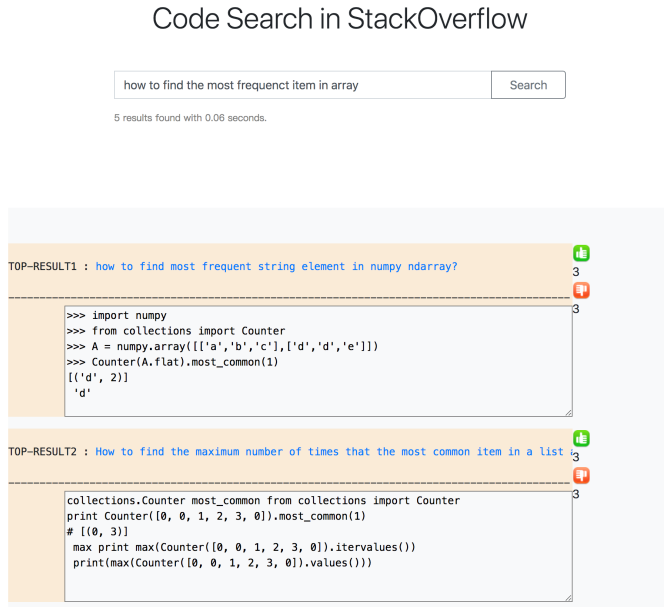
Code Search in StackOverflow

how to find the most frequenct item in array

Search

5 results found with 0.06 seconds.

TOP-RESULT1 : how to find most frequent string element in numpy ndarray?

3

3

--------------------------------------------------------------------------------------------

>>> import numpy
>>> from collections import Counter
>>> A = numpy.array([['a','b','c'],['d','d','e']])
>>> Counter(A.flat).most_common(1)
[('d', 2)]
 'd'

TOP-RESULT2 : How to find the maximum number of times that the most common item in a list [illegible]

3

3

--------------------------------------------------------------------------------------------

collections.Counter most_common from collections import Counter
print Counter([0, 0, 1, 2, 3, 0]).most_common(1)
# [(0, 3)]
 max print max(Counter([0, 0, 1, 2, 3, 0]).itervalues())
 print(max(Counter([0, 0, 1, 2, 3, 0]).values()))